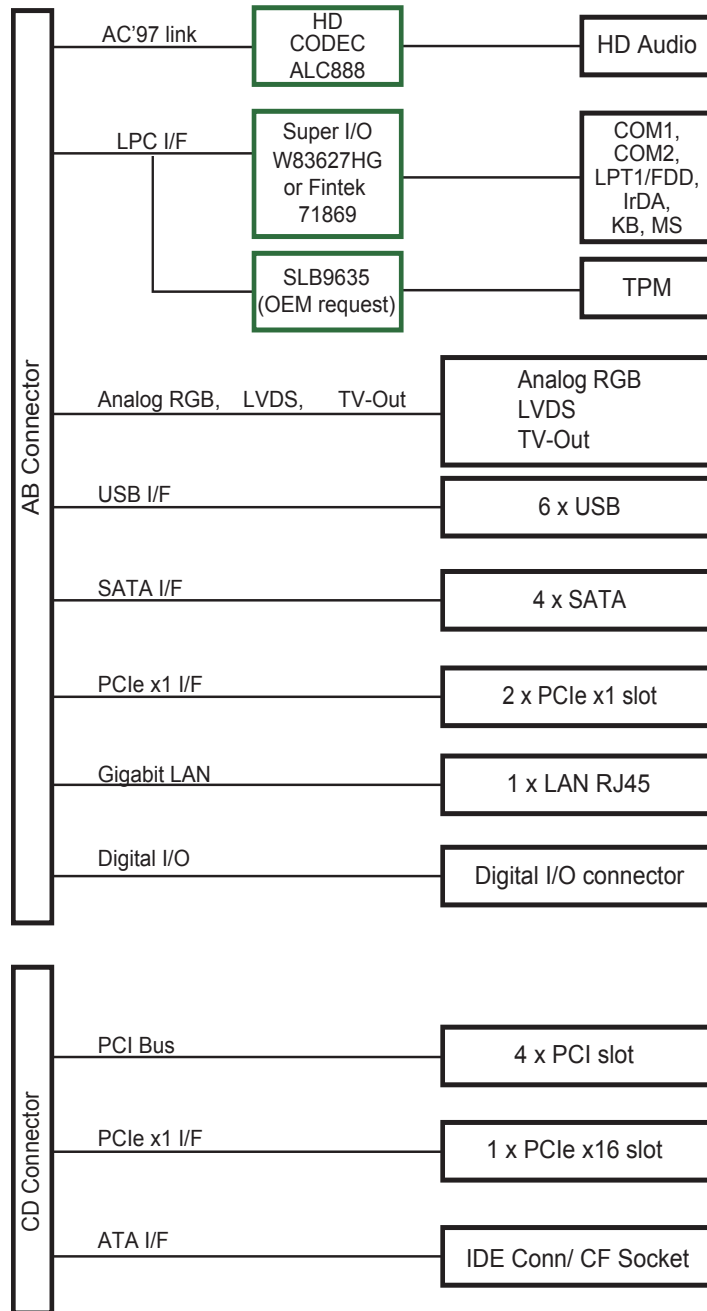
AB Connector

AC'97 link

HD CODEC ALC888

HD Audio

LPC I/F

Super I/O W83627HG or Fintek 71869

COM1, COM2, LPT1/FDD, IrDA, KB, MS

SLB9635 (OEM request)

TPM

Analog RGB, LVDS, TV-Out

Analog RGB
LVDS
TV-Out

USB I/F

6 x USB

SATA I/F

4 x SATA

PCIe x1 I/F

2 x PCIe x1 slot

Gigabit LAN

1 x LAN RJ45

Digital I/O

Digital I/O connector

CD Connector

PCI Bus

4 x PCI slot

PCIe x1 I/F

1 x PCIe x16 slot

ATA I/F

IDE Conn/ CF Socket